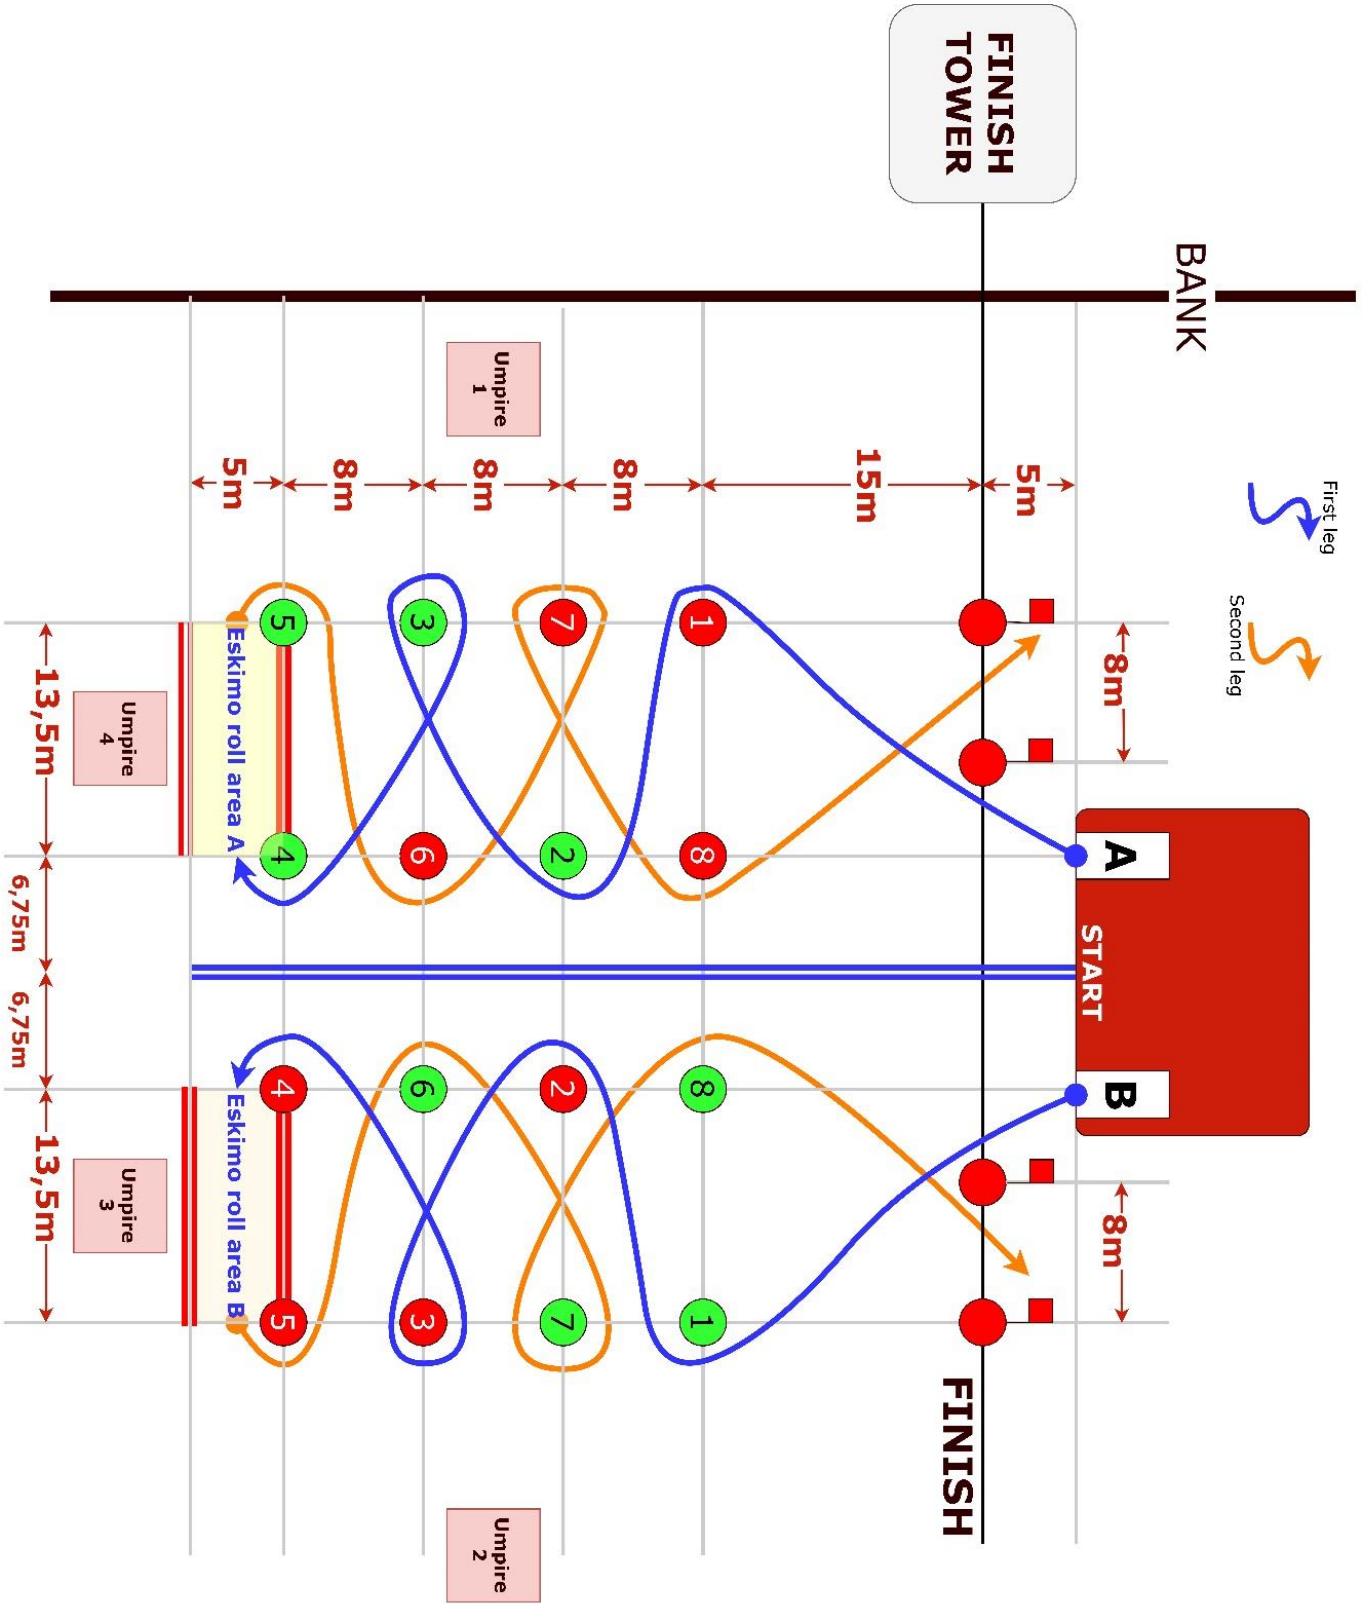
FINISH TOWER

BANK

First leg

Second leg

Umpire 1

5m 8m 8m 8m 15m 5m

8m

A

START

B

8m

Umpire 4

13,5m

6,75m

6,75m

13,5m

Umpire 3

Eskimo roll area A

Eskimo roll area B

5 3 7 1

4 6 2 8

4 6 2 8

5 3 7 1

FINISH

Umpire 2